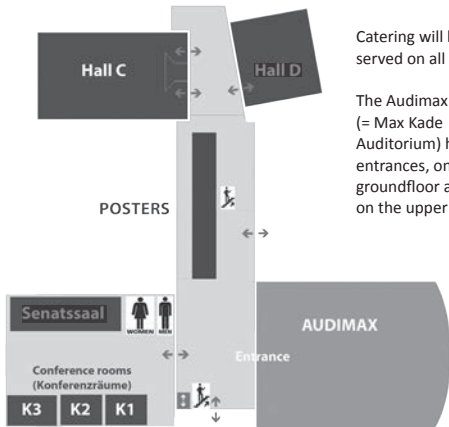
Hall C

Hall D

POSTERS

Senatssaal

WOMEN

MEN

Conference rooms (Konferenzräume)

K3

K2

K1

AUDIMAX

Entrance

Catering will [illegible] served on all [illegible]

The Audimax (= Max Kade Auditorium) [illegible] entrances, on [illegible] groundfloor a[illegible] on the upper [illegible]